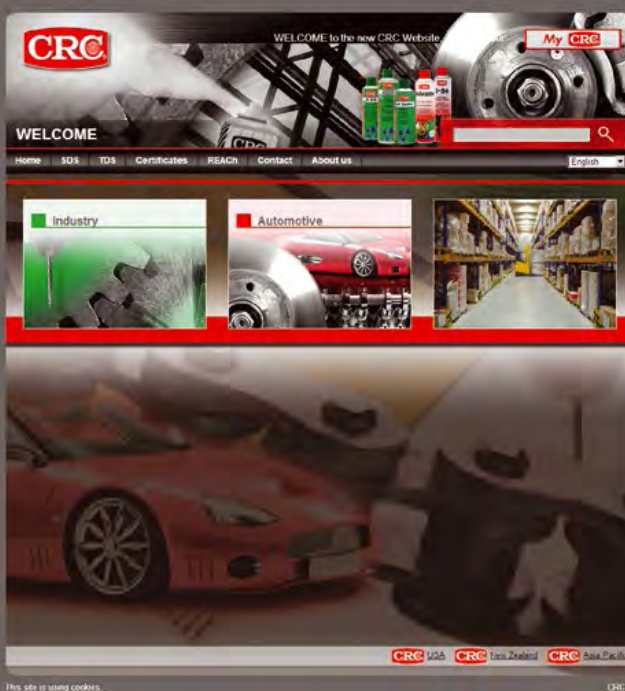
CRC

WELCOME to the new CRC Website

My CRC

WELCOME

Home SDS TDS Certificates REACh Contact About us

English

Industry

Automotive

CRC USA CRC New Zealand CRC Asia Pacific

This site is using cookies. CRC